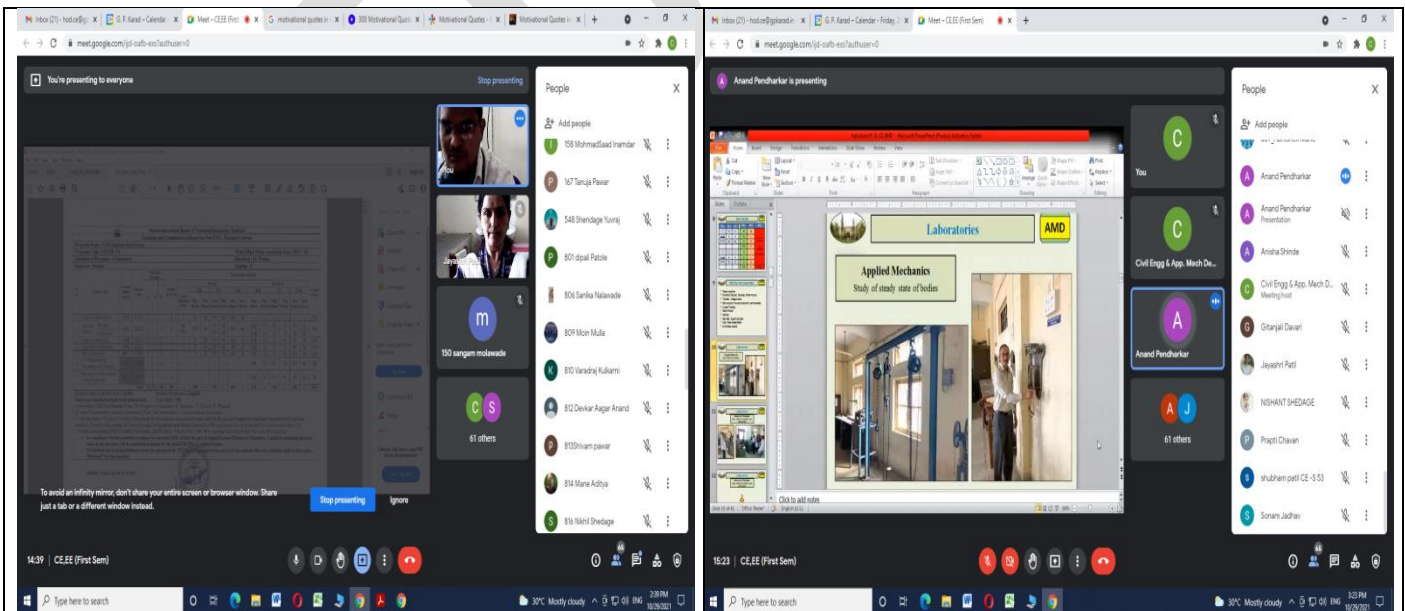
Inbox (21) - hod.ce@gp | G. P. Karad – Calendar | Meet – CE,EE (First | motivational quotes in | 300 Motivational Quot | Motivational Quotes | Motivational Quotes in

meet.google.com/ijd-oafb-ess?authuser=0

You're presenting to everyone

Stop presenting

You

Jayashri

150 sangam molawade

61 others

To avoid an infinity mirror, don't share your entire screen or browser window. Share just a tab or a different window instead.

Stop presenting

Ignore

People

Add people

158 MohmadSaad Inamdar

167 Tanuja Pawar

548 Shendage Yuvraj

801 dipali Patole

806 Sanika Nalawade

809 Moin Mulla

810 Varadraj Kulkarni

812 Devkar Aagar Anand

813Shivam pawar

814 Mane Aditya

816 Nikhil Shedage

14:39 | CE,EE (First Sem)

Type here to search

30°C Mostly cloudy ENG 3:29 PM 10/26/2021

Inbox (21) - hod.ce@gpkarad.in | G. P. Karad – Calendar - Friday | Meet – CE,EE (First Sem)

meet.google.com/ijd-oafb-ess?authuser=0

Anand Pendharkar is presenting

Laboratories

AMD

Applied Mechanics

Study of steady state of bodies

Click to add notes

You

Civil Engg & App. Mech De...

Anand Pendharkar

61 others

People

Add people

Anand Pendharkar

Anand Pendharkar
Presentation

Anisha Shinde

Civil Engg & App. Mech D...
Meeting host

Gitanjali Davari

Jayashri Patil

NISHANT SHEDAGE

Prapti Chavan

shubham patil CE -S 53

Sonam Jadhav

15:23 | CE,EE (First Sem)

Type here to search

30°C Mostly cloudy ENG 3:23 PM 10/26/2021